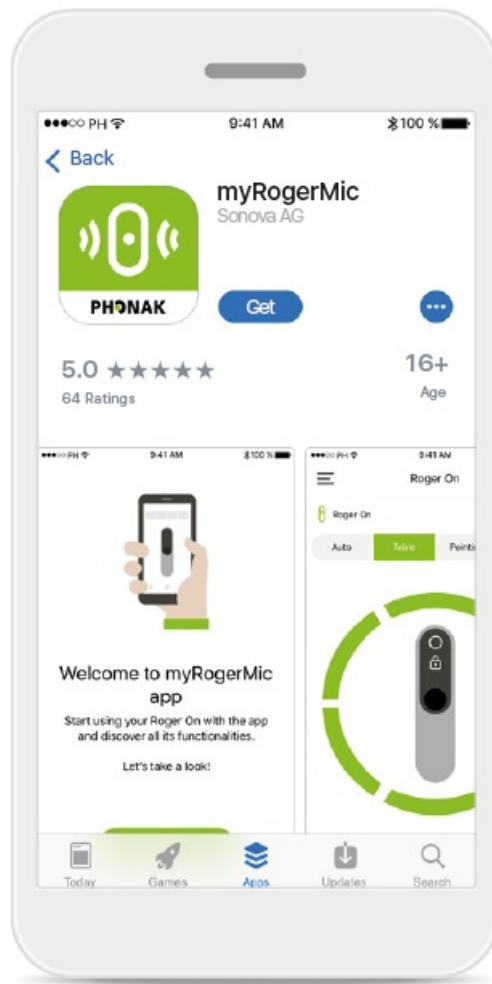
●●●○○ PH
9:41 AM
100 %

Back

myRogerMic
Sonova AG

PHONAK

Get

5.0 ★★★★★
64 Ratings

16+
Age

●●●○○ PH
9:41 AM
100 %

Welcome to myRogerMic app

Start using your Roger On with the app and discover all its functionalities.

Let's take a look!

●●●○○ PH
9:41 AM

Roger On

Roger On

Auto
Table
Pointi

Today
Games
Apps
Updates
Search